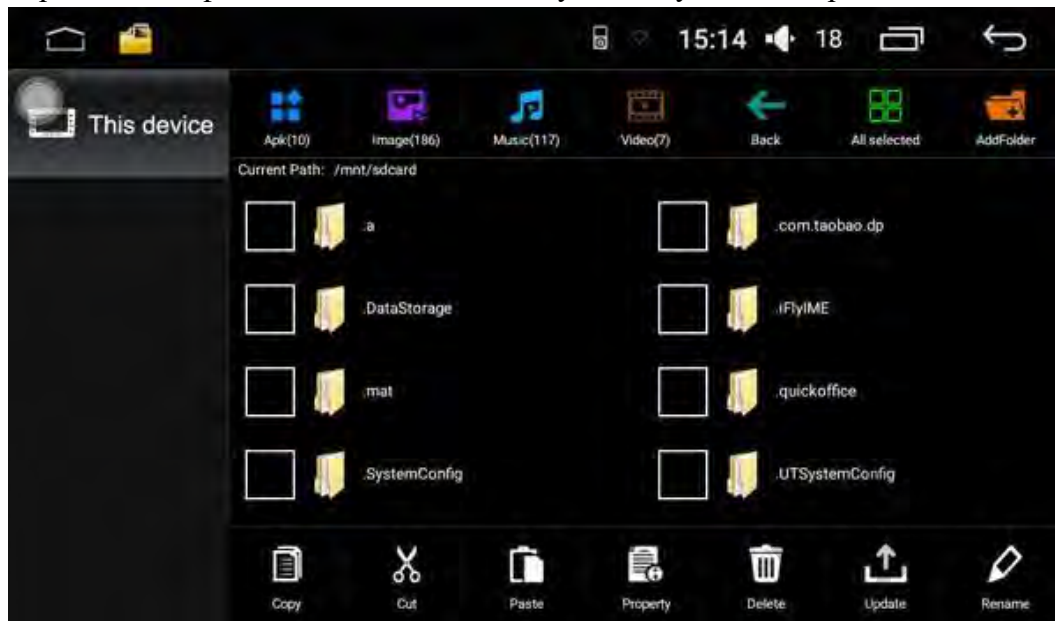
15:14 18

This device

Apk(10) Image(186) Music(117) Video(7) Back All selected AddFolder

Current Path: /mnt/sdcard

.a

.com.taobao.dp

.DataStorage

.iFlyIME

.mat

.quickoffice

.SystemConfig

.UTSystemConfig

Copy Cut Paste Property Delete Update Rename